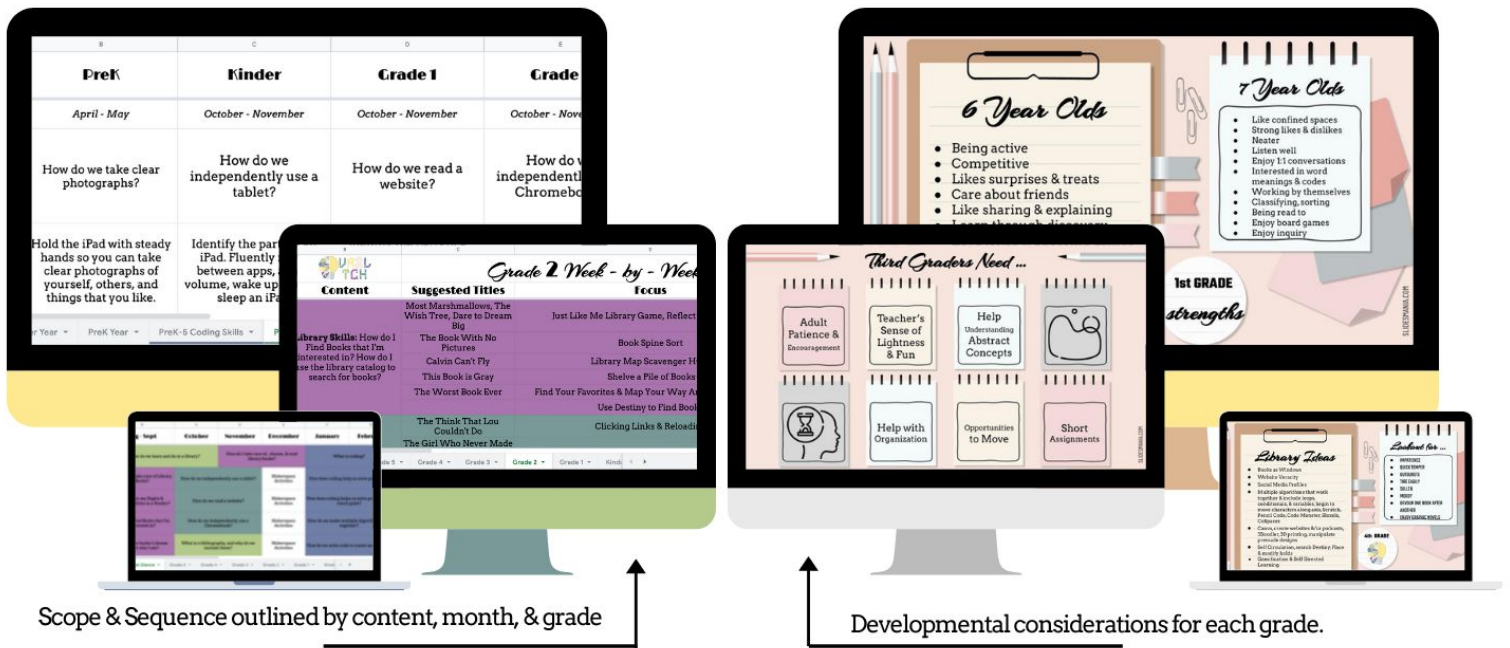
| PreK | Kinder | Grade 1 | Grade |
|---|---|---|---|
| April - May | October - November | October - November | October - Nove |
| How do we take clear photographs? | How do we independently use a tablet? | How do we read a website? | How do w independentl Chromebo |
| Hold the iPad with steady hands so you can take clear photographs of yourself, others, and things that you like. | Identify the part iPad. Fluently between apps, volume, wake up sleep an iPa | | |

r Year · PreK Year · PreK-5 Coding Skills

Grade 2 Week - by - Week

| Content | Suggested Titles | Focus |
|---|---|---|
| Library Skills: How do I Find Books that I'm interested in? How do I use the library catalog to search for books? | Most Marshmallows, The Wish Tree, Dare to Dream Big | Just Like Me Library Game, Reflect |
| | The Book With No Pictures | Book Spine Sort |
| | Calvin Can't Fly | Library Map Scavenger H |
| | This Book is Gray | Shelve a Pile of Books |
| | The Worst Book Ever | Find Your Favorites & Map Your Way A |
| | | Use Destiny to Find Book |
| | The Think That Lou Couldn't Do | Clicking Links & Reloadi |
| | The Girl Who Never Made | |

Grade 5 · Grade 4 · Grade 3 · Grade 2 · Grade 1 · Kind

Sept · October · November · December · January · Febr

6 Year Olds
• Being active
• Competitive
• Likes surprises & treats
• Care about friends
• Like sharing & explaining
• Learn through discovery

7 Year Olds
• Like confined spaces
• Strong likes & dislikes
• Neater
• Listen well
• Enjoy 1:1 conversations
• Interested in word meanings & codes
• Working by themselves
• Classifying, sorting
• Being read to
• Enjoy board games
• Enjoy inquiry

1st GRADE
strengths

SLIDESMANIA.COM

Third Graders Need ...
Adult Patience & Encouragement
Teacher's Sense of Lightness & Fun
Help Understanding Abstract Concepts
Help with Organization
Opportunities to Move
Short Assignments

SLIDESMANIA.COM

Library Ideas
Lookout for ...
4th GRADE

Scope & Sequence outlined by content, month, & grade

Developmental considerations for each grade.